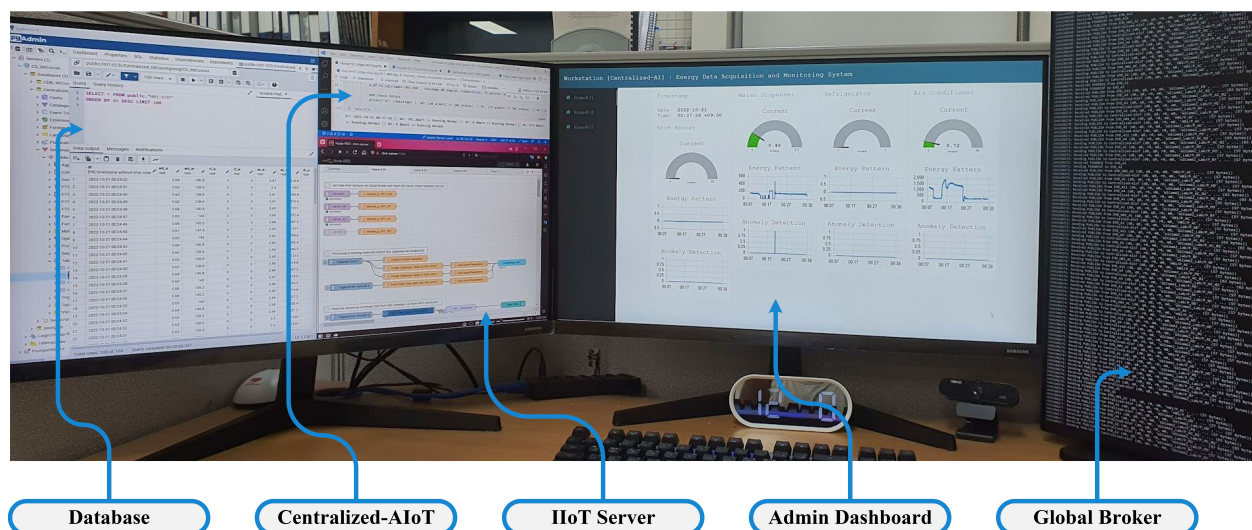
Workstation (Centralized-AI) : Energy Data Acquisition and Monitoring System

Timestamp

Water Dispenser

Refrigerator

Air Conditioner

Current

Current

Current

Energy Pattern

Energy Pattern

Energy Pattern

Anomaly Detection

Anomaly Detection

Anomaly Detection

Energy Pattern

Anomaly Detection

SELECT * FROM public."HNI-ICS"
ORDER BY ps DESC LIMIT 100

pgAdmin

Data output

Messages

Notifications

SAMSUNG

SAMSUNG

Database

Centralized-AIoT

IIoT Server

Admin Dashboard

Global Broker